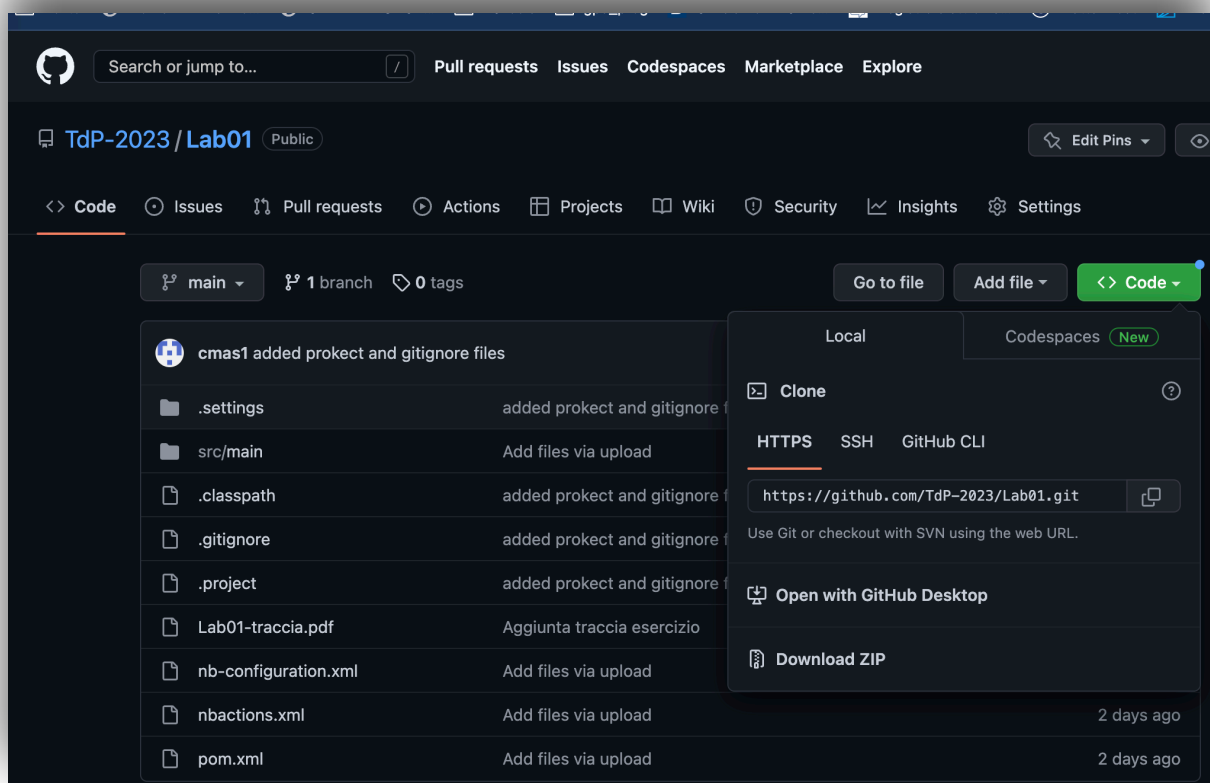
Search or jump to... /
Pull requests Issues Codespaces Marketplace Explore

TdP-2023 / Lab01 Public
Edit Pins

Code Issues Pull requests Actions Projects Wiki Security Insights Settings

main 1 branch 0 tags
Go to file Add file Code

cmas1 added prokect and gitignore files

| | |
|---|---|
| .settings | added prokect and gitignore f |
| src/main | Add files via upload |
| .classpath | added prokect and gitignore f |
| .gitignore | added prokect and gitignore f |
| .project | added prokect and gitignore f |
| Lab01-traccia.pdf | Aggiunta traccia esercizio |
| nb-configuration.xml | Add files via upload |
| nbactions.xml | Add files via upload | 2 days ago |
| pom.xml | Add files via upload | 2 days ago |

Local Codespaces New
Clone
HTTPS SSH GitHub CLI
https://github.com/TdP-2023/Lab01.git
Use Git or checkout with SVN using the web URL.
Open with GitHub Desktop
Download ZIP